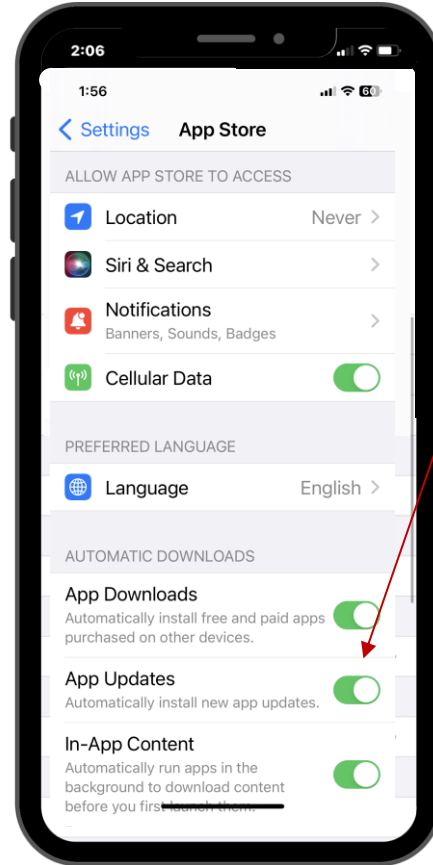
2:06

1:56

60

Settings App Store

ALLOW APP STORE TO ACCESS

Location Never

Siri & Search

Notifications
Banners, Sounds, Badges

Cellular Data

PREFERRED LANGUAGE

Language English

AUTOMATIC DOWNLOADS

App Downloads
Automatically install free and paid apps purchased on other devices.

App Updates
Automatically install new app updates.

In-App Content
Automatically run apps in the background to download content before you first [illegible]